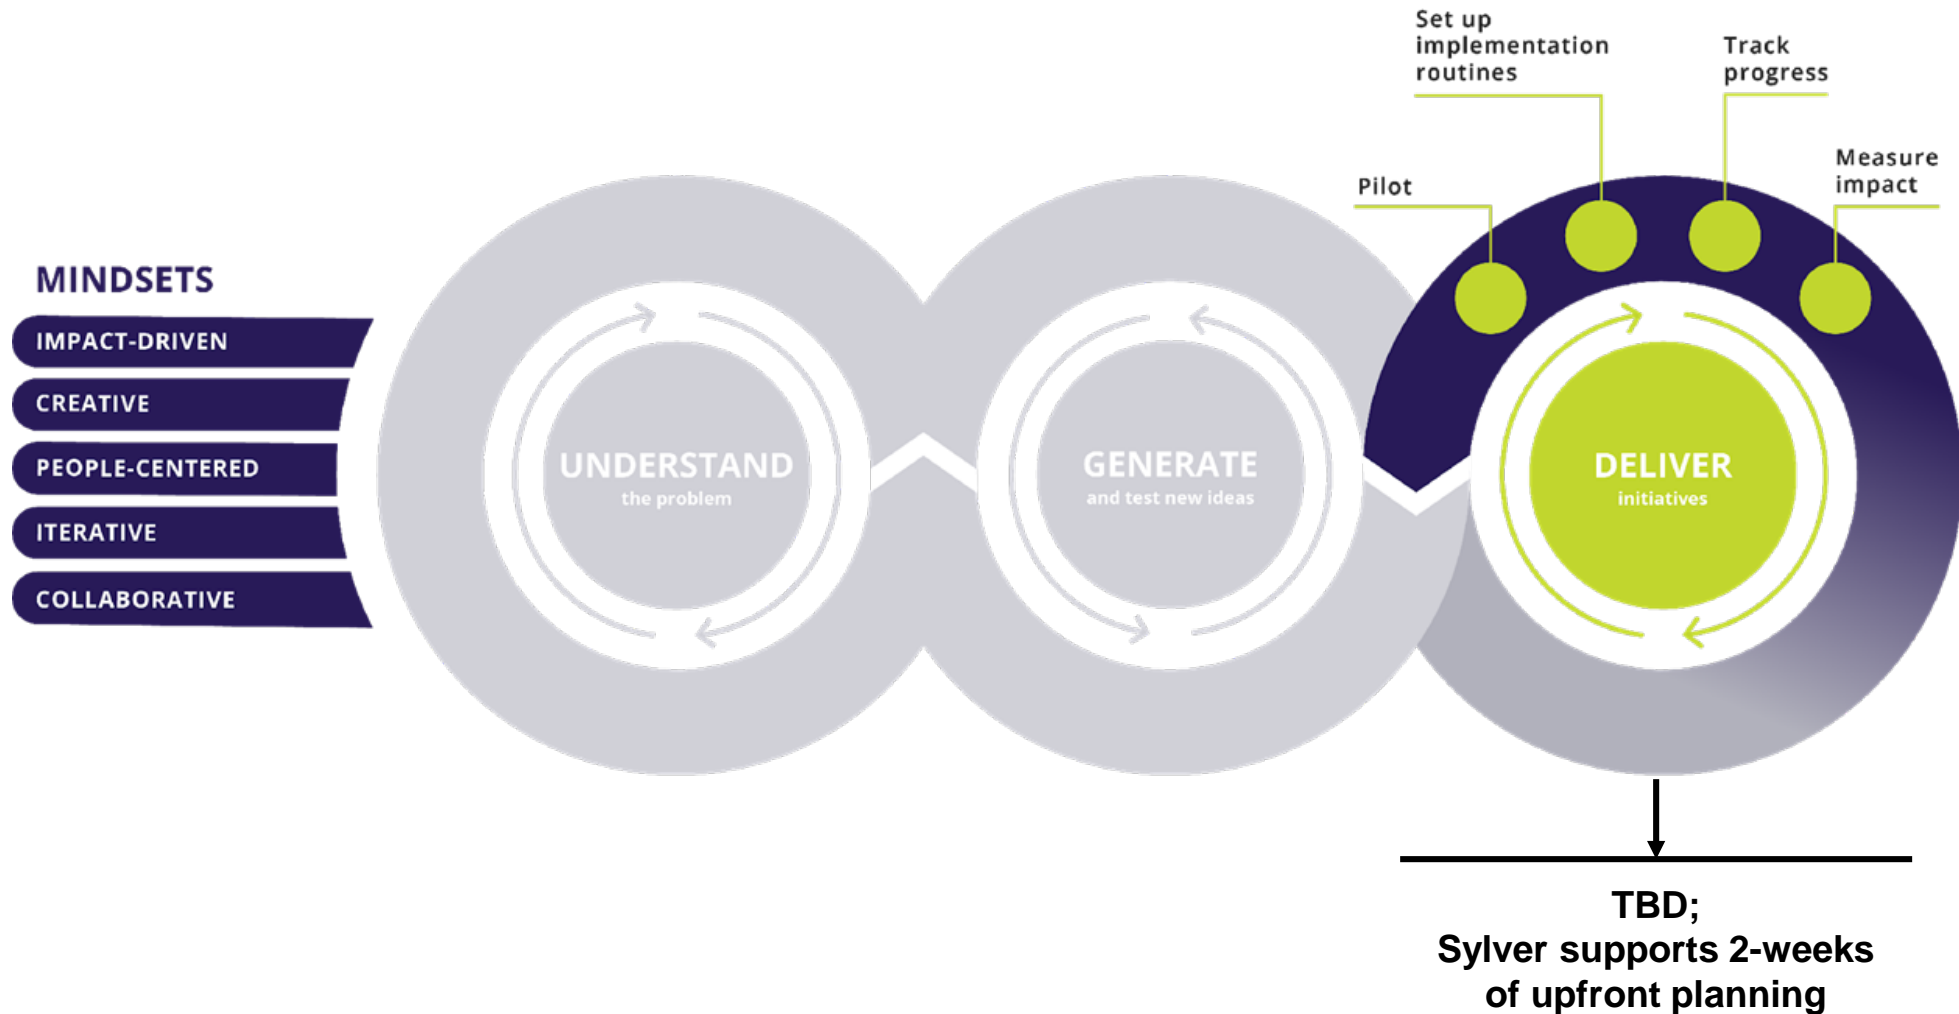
MINDSETS

IMPACT-DRIVEN

CREATIVE

PEOPLE-CENTERED

ITERATIVE

COLLABORATIVE

UNDERSTAND
the problem

GENERATE
and test new ideas

Set up implementation routines

Track progress

Pilot

Measure impact

DELIVER
initiatives

TBD;
Sylver supports 2-weeks of upfront planning